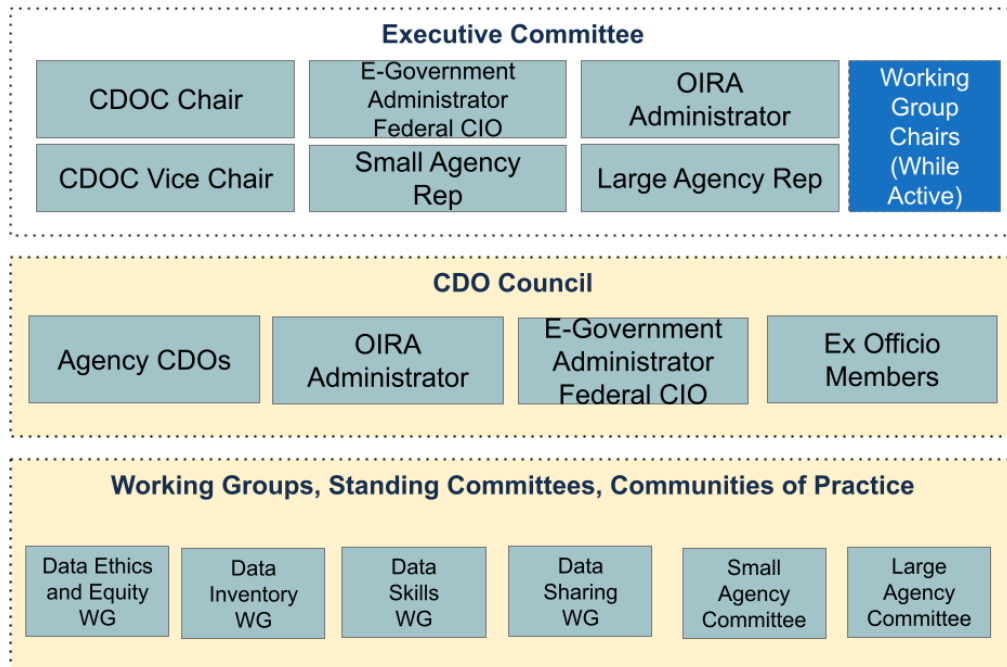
Executive Committee

CDOC Chair

E-Government Administrator Federal CIO

OIRA Administrator

Working Group Chairs (While Active)

CDOC Vice Chair

Small Agency Rep

Large Agency Rep

CDO Council

Agency CDOs

OIRA Administrator

E-Government Administrator Federal CIO

Ex Officio Members

Working Groups, Standing Committees, Communities of Practice

Data Ethics and Equity WG

Data Inventory WG

Data Skills WG

Data Sharing WG

Small Agency Committee

Large Agency Committee